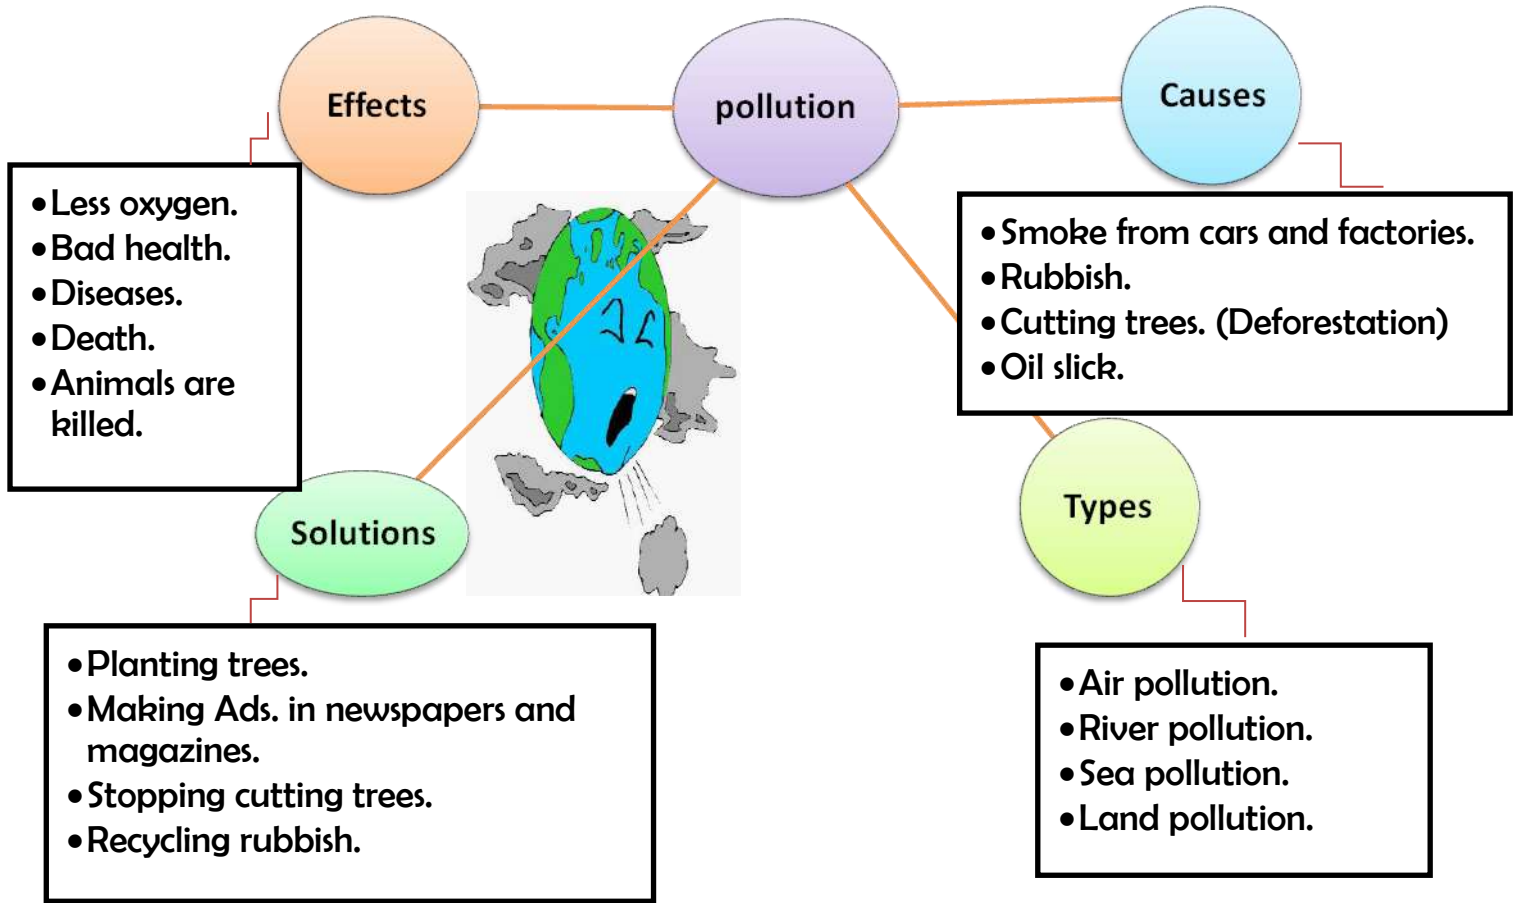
pollution

Effects

• Less oxygen.
• Bad health.
• Diseases.
• Death.
• Animals are killed.

Causes

• Smoke from cars and factories.
• Rubbish.
• Cutting trees. (Deforestation)
• Oil slick.

Solutions

• Planting trees.
• Making Ads. in newspapers and magazines.
• Stopping cutting trees.
• Recycling rubbish.

Types

• Air pollution.
• River pollution.
• Sea pollution.
• Land pollution.